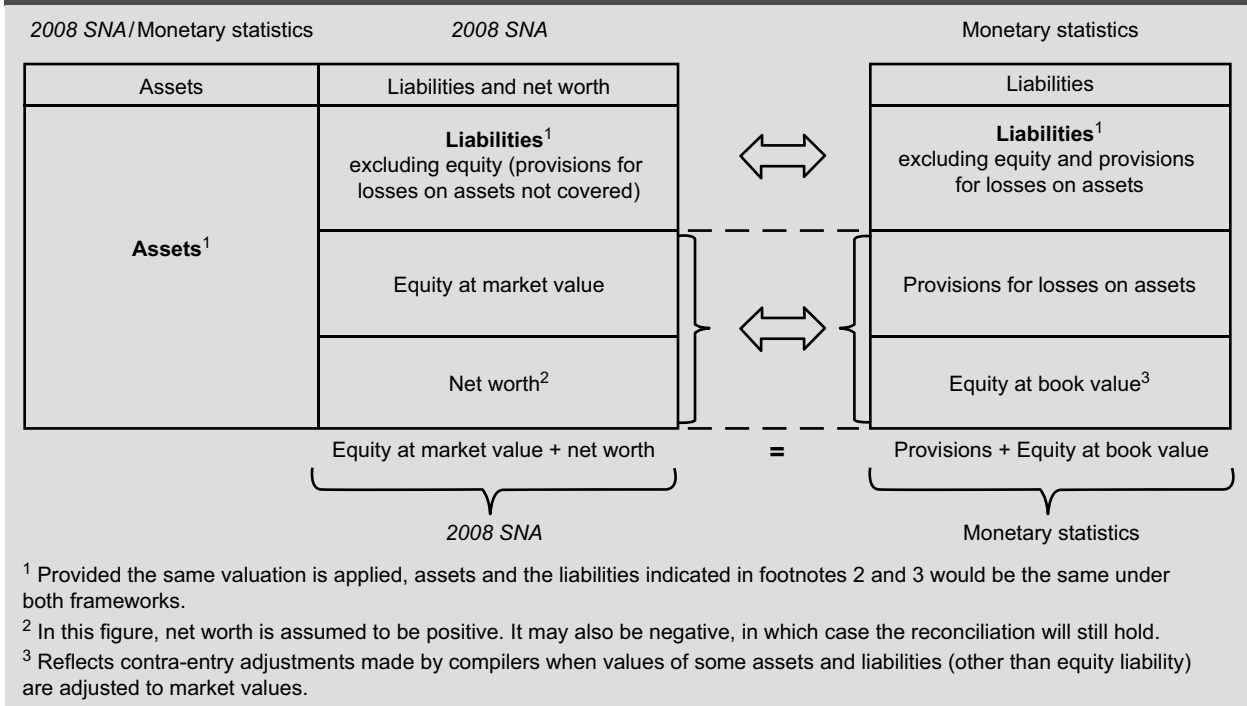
*2008 SNA*/Monetary statistics

*2008 SNA*

Monetary statistics

Assets

Liabilities and net worth

Liabilities

**Liabilities**$^1$ excluding equity (provisions for losses on assets not covered)

**Liabilities**$^1$ excluding equity and provisions for losses on assets

**Assets**$^1$

Equity at market value

Provisions for losses on assets

Net worth$^2$

Equity at book value$^3$

Equity at market value + net worth

=

Provisions + Equity at book value

*2008 SNA*

Monetary statistics

$^1$ Provided the same valuation is applied, assets and the liabilities indicated in footnotes 2 and 3 would be the same under both frameworks.

$^2$ In this figure, net worth is assumed to be positive. It may also be negative, in which case the reconciliation will still hold.

$^3$ Reflects contra-entry adjustments made by compilers when values of some assets and liabilities (other than equity liability) are adjusted to market values.